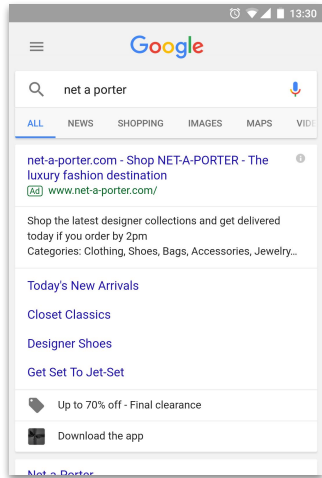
13:30

Google

net a porter

ALL NEWS SHOPPING IMAGES MAPS VIDE

net-a-porter.com - Shop NET-A-PORTER - The luxury fashion destination
Ad www.net-a-porter.com/

Shop the latest designer collections and get delivered today if you order by 2pm
Categories: Clothing, Shoes, Bags, Accessories, Jewelry...

Today's New Arrivals

Closet Classics

Designer Shoes

Get Set To Jet-Set

Up to 70% off - Final clearance

Download the app

Net-a-Porter